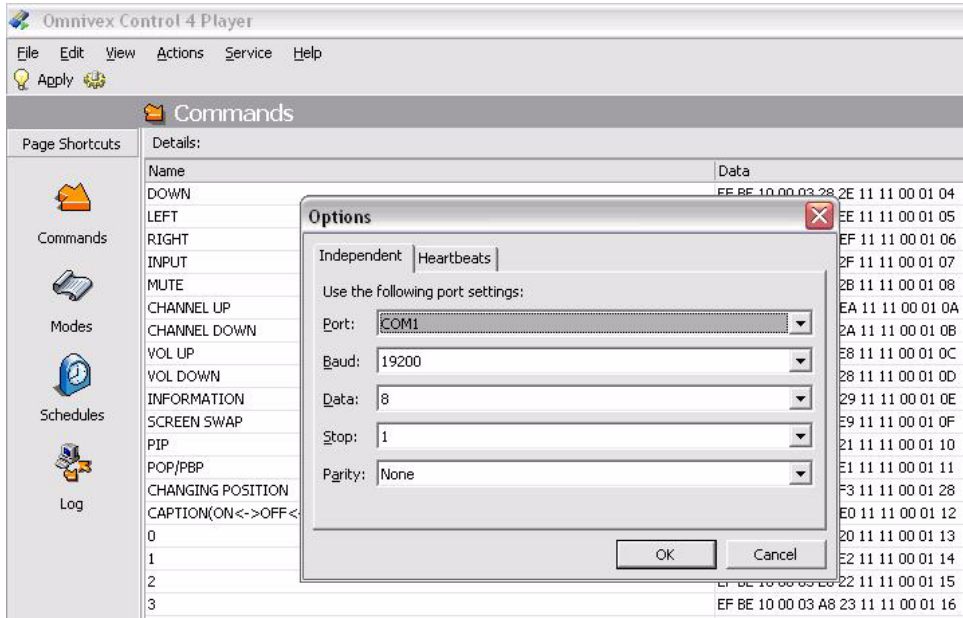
Omnivex Control 4 Player

File Edit View Actions Service Help

Apply

Commands

Page Shortcuts

Commands

Modes

Schedules

Log

Details:

| Name | Data |
|---|---|
| DOWN | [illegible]2E 11 11 00 01 04 |
| LEFT | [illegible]EE 11 11 00 01 05 |
| RIGHT | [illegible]EF 11 11 00 01 06 |
| INPUT | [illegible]2F 11 11 00 01 07 |
| MUTE | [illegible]2B 11 11 00 01 08 |
| CHANNEL UP | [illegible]EA 11 11 00 01 0A |
| CHANNEL DOWN | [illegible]2A 11 11 00 01 0B |
| VOL UP | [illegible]E8 11 11 00 01 0C |
| VOL DOWN | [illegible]28 11 11 00 01 0D |
| INFORMATION | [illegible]29 11 11 00 01 0E |
| SCREEN SWAP | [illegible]E9 11 11 00 01 0F |
| PIP | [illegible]21 11 11 00 01 10 |
| POP/PBP | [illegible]E1 11 11 00 01 11 |
| CHANGING POSITION | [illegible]F3 11 11 00 01 28 |
| CAPTION(ON<->OFF<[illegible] | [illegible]E0 11 11 00 01 12 |
| 0 | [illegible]20 11 11 00 01 13 |
| 1 | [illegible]E2 11 11 00 01 14 |
| 2 | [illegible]22 11 11 00 01 15 |
| 3 | EF BE 10 00 03 A8 23 11 11 00 01 16 |

Options

Independent Heartbeats

Use the following port settings:

Port: COM1

Baud: 19200

Data: 8

Stop: 1

Parity: None

OK Cancel